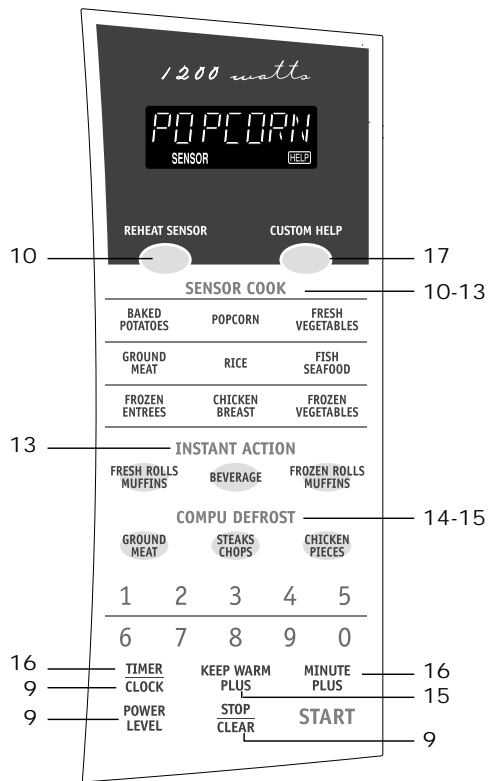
1200 watts

POPCORN
SENSOR HELP

REHEAT SENSOR
CUSTOM HELP

10
17

SENSOR COOK
10-13

| BAKED POTATOES | POPCORN | FRESH VEGETABLES |
|---|---|---|
| GROUND MEAT | RICE | FISH SEAFOOD |
| FROZEN ENTREES | CHICKEN BREAST | FROZEN VEGETABLES |

13
INSTANT ACTION

FRESH ROLLS MUFFINS
BEVERAGE
FROZEN ROLLS MUFFINS

COMPU DEFROST
14-15

GROUND MEAT
STEAKS CHOPS
CHICKEN PIECES

1 2 3 4 5
6 7 8 9 0

16
TIMER
CLOCK
9
KEEP WARM PLUS
15
MINUTE PLUS
16

9
POWER LEVEL
STOP
CLEAR
START
9